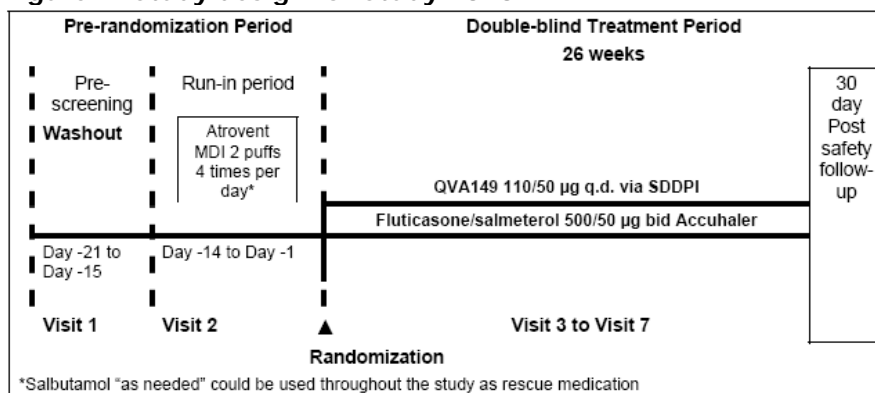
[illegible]

Pre-randomization Period

Double-blind Treatment Period

26 weeks

Pre-screening

Washout

Run-in period

Atrovent MDI 2 puffs 4 times per day*

30 day Post safety follow-up

QVA149 110/50 µg q.d. via SDDPI

Fluticasone/salmeterol 500/50 µg bid Accuhaler

Day -21 to Day -15

Day -14 to Day -1

Visit 1

Visit 2

Visit 3 to Visit 7

Randomization

*Salbutamol "as needed" could be used throughout the study as rescue medication